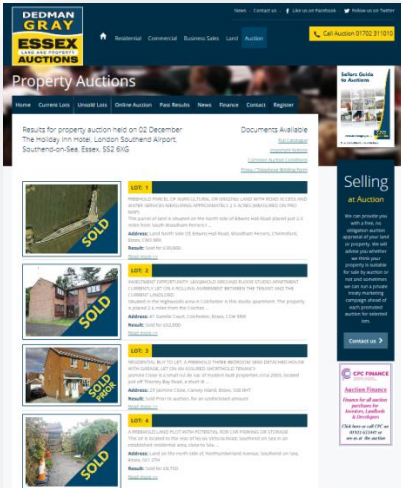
DEDMAN GRAY
LAND AND PROPERTY
ESSEX AUCTIONS

News | Contact us | Like us on Facebook | Follow us on Twitter

Residential | Commercial | Business Sales | Land | Auction

Call Auction 01702 311010

Property Auctions

Home | Current Lots | Unsold Lots | Online Auction | Past Results | News | Finance | Contact | Register

Sellers Guide to Auctions

Results for property auction held on 02 December
The Holiday Inn Hotel, London Southend Airport, Southend-on-Sea, Essex, SS2 6XG

Documents Available
Full Catalogue
Common Auction Conditions
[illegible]

LOT: 1
FREEHOLD PARCEL OF AGRICULTURAL OR GRAZING LAND WITH ROAD ACCESS AND WATER SERVICES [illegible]
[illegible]
Address: Land North Side Of Edwins Hall Road, Woodham Ferrers, Chelmsford, Essex, CM3 8RR
Result: Sold for £ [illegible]
Read more >>

SOLD

LOT: 2
INVESTMENT OPPORTUNITY. LEASEHOLD GROUND FLOOR STUDIO APARTMENT CURRENTLY LET ON A ROLLING AGREEMENT BETWEEN THE TENANT AND THE CURRENT LANDLORD
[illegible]
Address: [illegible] Court, Colchester, Essex, CO4 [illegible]
Result: Sold for £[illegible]
Read more >>

SOLD

LOT: 3
RESIDENTIAL BUY TO LET. A FREEHOLD THREE BEDROOM SEMI DETACHED HOUSE WITH GARAGE, LET ON AN ASSURED SHORTHOLD TENANCY
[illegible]
Address: 28 Lambe Close, Canvey Island, Essex, SS8 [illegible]
Result: Sold Prior to auction, for an undisclosed amount
Read more >>

SOLD PRIOR

LOT: 4
A FREEHOLD LAND PLOT WITH POTENTIAL FOR CAR PARKING OR STORAGE
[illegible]
Address: Land on the north side of Northumberland Avenue, Southend on Sea, Essex, SS1 2TH
Result: Sold for £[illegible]
Read more >>

SOLD

Selling at Auction

We can provide you with a free, no obligation auction appraisal of your land or property. We will advise you whether we think your property is suitable for sale by auction or not and sometimes we can run a private treaty marketing campaign ahead of each premises auction for selected lots.

Contact us

CPC FINANCE
Auction Finance
Finance for all auction purchases for Investors, Landlords & Developers
Click here or call CPC on 01702 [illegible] or see us at the auction